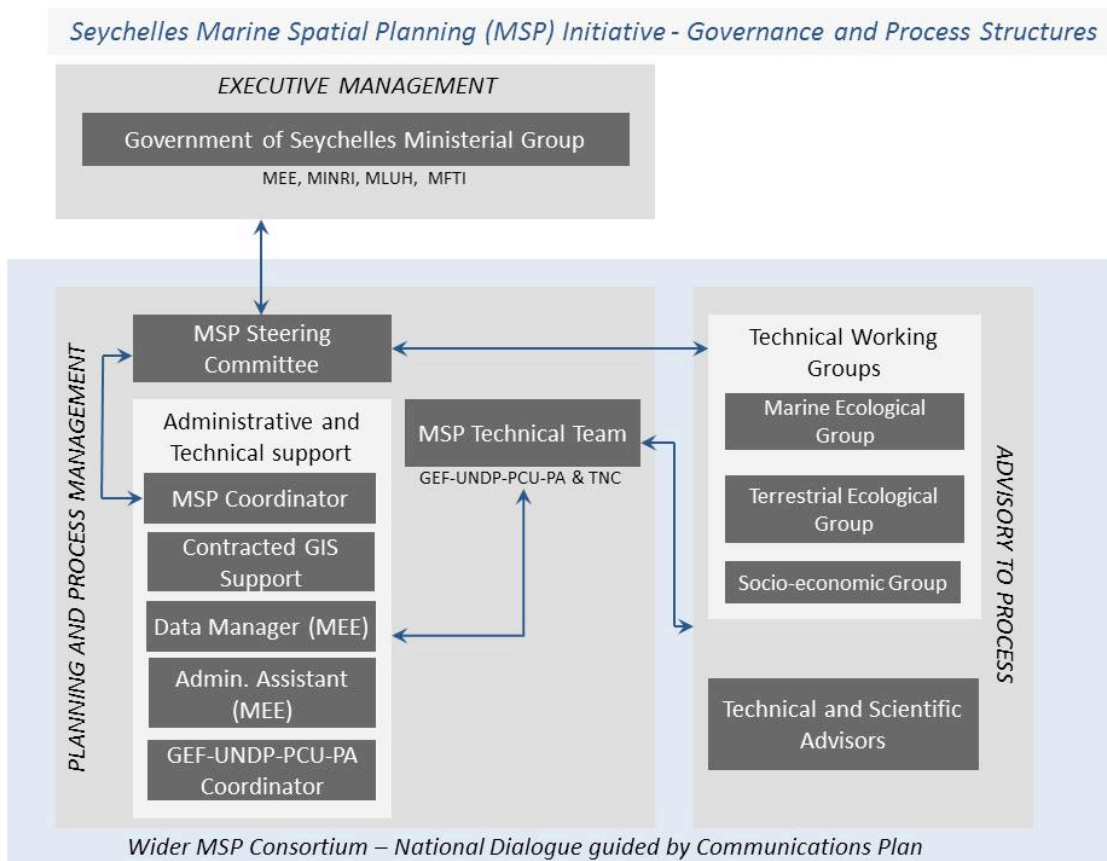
Seychelles Marine Spatial Planning (MSP) Initiative - Governance and Process Structures

EXECUTIVE MANAGEMENT

Government of Seychelles Ministerial Group

MEE, MINRI, MLUH, MFTI

PLANNING AND PROCESS MANAGEMENT

MSP Steering Committee

Administrative and Technical support

MSP Coordinator

Contracted GIS Support

Data Manager (MEE)

Admin. Assistant (MEE)

GEF-UNDP-PCU-PA Coordinator

MSP Technical Team

GEF-UNDP-PCU-PA & TNC

Technical Working Groups

Marine Ecological Group

Terrestrial Ecological Group

Socio-economic Group

Technical and Scientific Advisors

ADVISORY TO PROCESS

Wider MSP Consortium – National Dialogue guided by Communications Plan